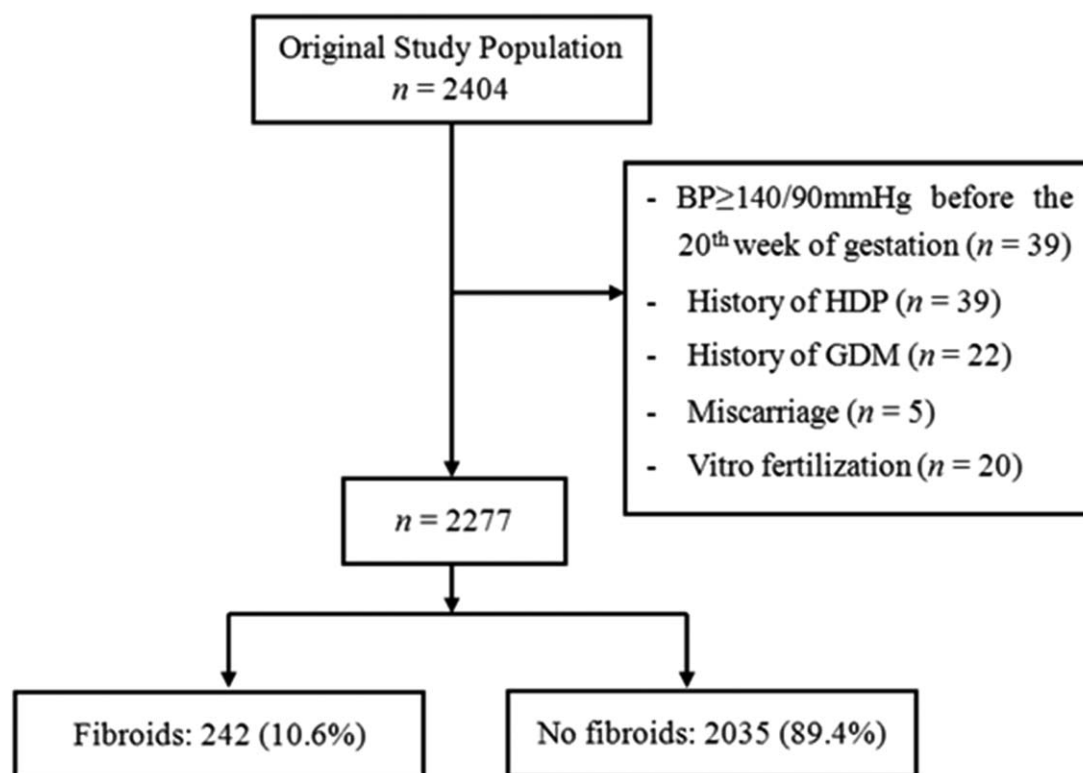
Original Study Population
$n = 2404$

- BP≥140/90mmHg before the $20^{th}$ week of gestation ($n = 39$)
- History of HDP ($n = 39$)
- History of GDM ($n = 22$)
- Miscarriage ($n = 5$)
- Vitro fertilization ($n = 20$)

$n = 2277$

Fibroids: 242 (10.6%)

No fibroids: 2035 (89.4%)